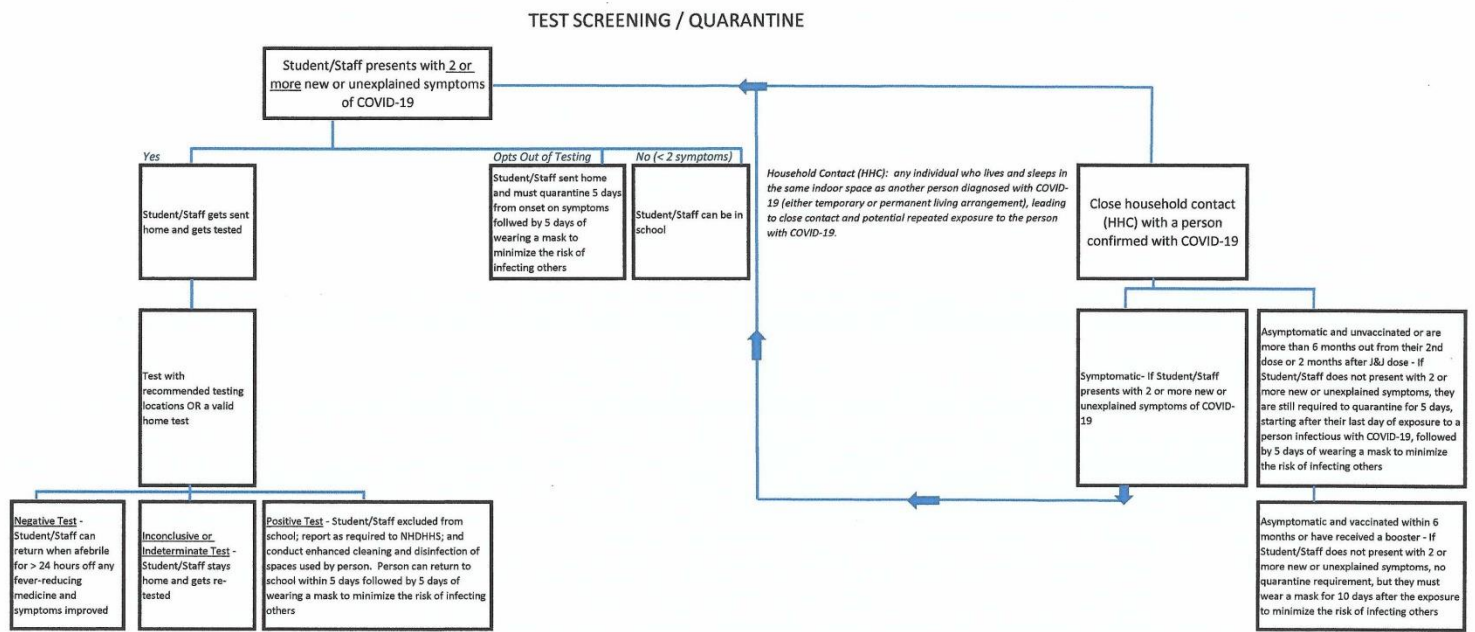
TEST SCREENING / QUARANTINE

Student/Staff presents with 2 or more new or unexplained symptoms of COVID-19

Yes

Student/Staff gets sent home and gets tested

Test with recommended testing locations OR a valid home test

Negative Test - Student/Staff can return when afebrile for > 24 hours off any fever-reducing medicine and symptoms improved

Inconclusive or Indeterminate Test - Student/Staff stays home and gets re-tested

Positive Test - Student/Staff excluded from school; report as required to NHDHHS; and conduct enhanced cleaning and disinfection of spaces used by person. Person can return to school within 5 days followed by 5 days of wearing a mask to minimize the risk of infecting others

Opts Out of Testing

Student/Staff sent home and must quarantine 5 days from onset on symptoms follwed by 5 days of wearing a mask to minimize the risk of infecting others

No (< 2 symptoms)

Student/Staff can be in school

Household Contact (HHC): any individual who lives and sleeps in the same indoor space as another person diagnosed with COVID-19 (either temporary or permanent living arrangement), leading to close contact and potential repeated exposure to the person with COVID-19.

Close household contact (HHC) with a person confirmed with COVID-19

Symptomatic- If Student/Staff presents with 2 or more new or unexplained symptoms of COVID-19

Asymptomatic and unvaccinated or are more than 6 months out from their 2nd dose or 2 months after J&J dose - If Student/Staff does not present with 2 or more new or unexplained symptoms, they are still required to quarantine for 5 days, starting after their last day of exposure to a person infectious with COVID-19, followed by 5 days of wearing a mask to minimize the risk of infecting others

Asymptomatic and vaccinated within 6 months or have received a booster - If Student/Staff does not present with 2 or more new or unexplained symptoms, no quarantine requirement, but they must wear a mask for 10 days after the exposure to minimize the risk of infecting others